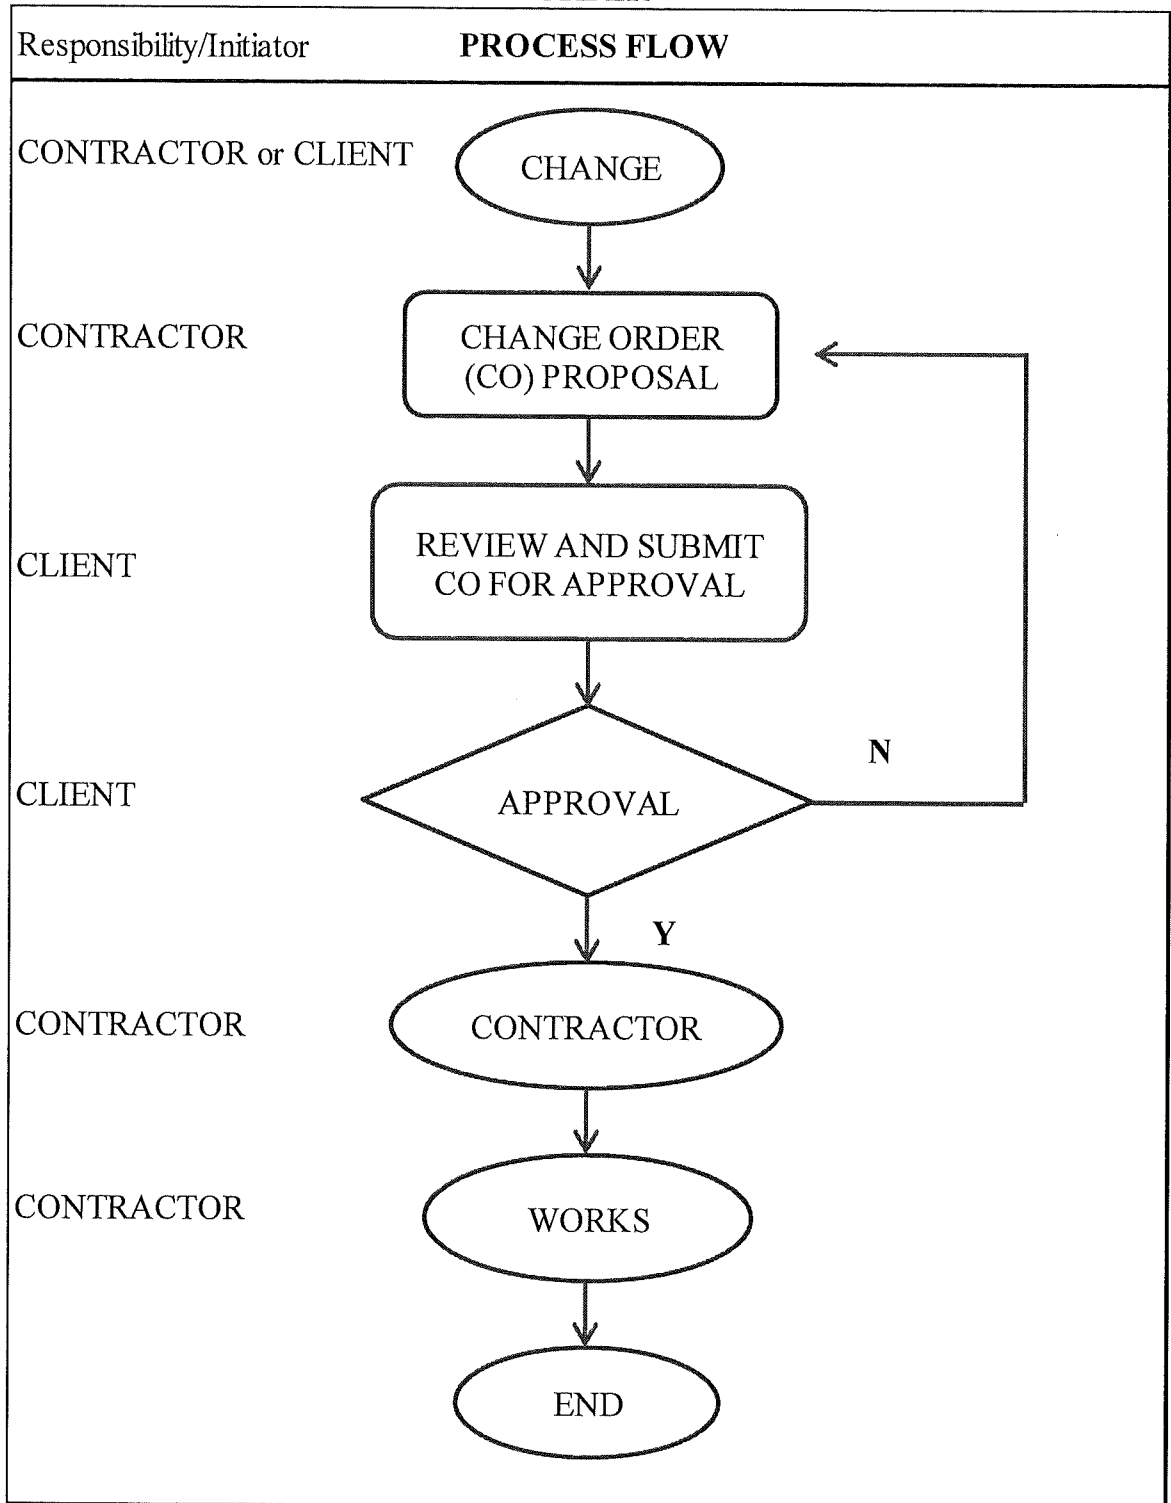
Responsibility/Initiator PROCESS FLOW

CONTRACTOR or CLIENT
CHANGE

CONTRACTOR
CHANGE ORDER (CO) PROPOSAL

CLIENT
REVIEW AND SUBMIT CO FOR APPROVAL

CLIENT
APPROVAL
N

Y

CONTRACTOR
CONTRACTOR

CONTRACTOR
WORKS

END